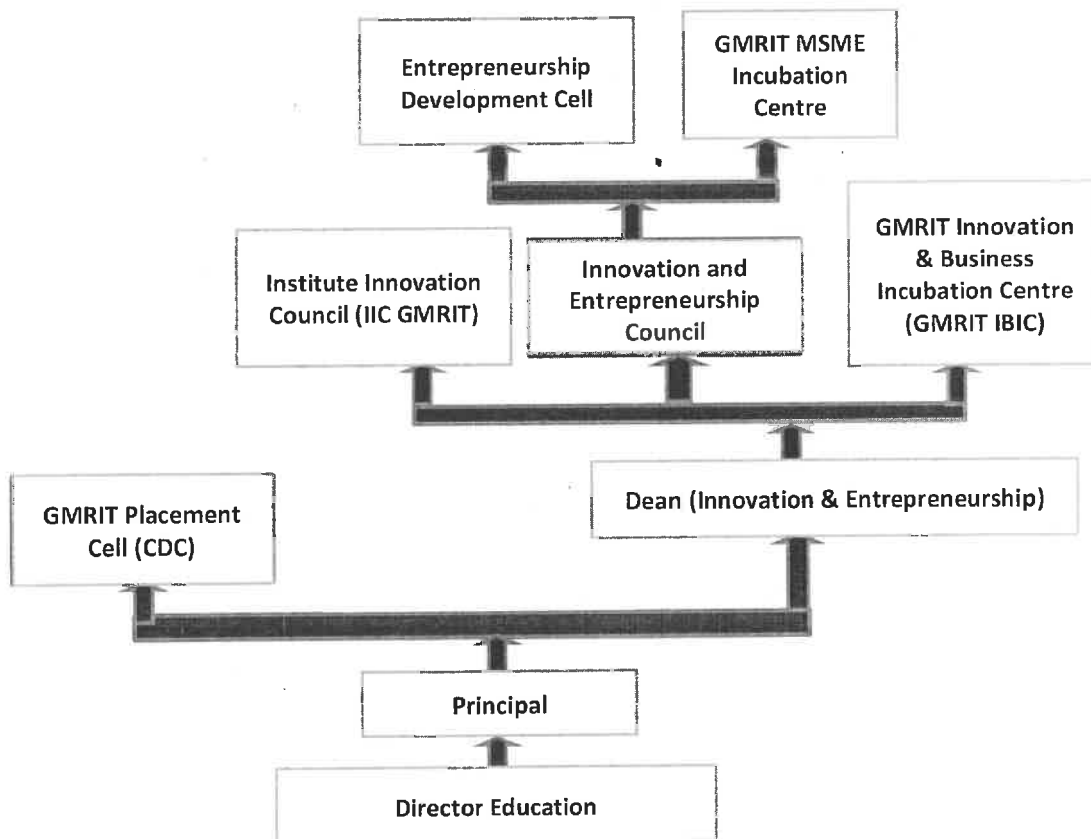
Entrepreneurship Development Cell

GMRIT MSME Incubation Centre

Institute Innovation Council (IIC GMRIT)

Innovation and Entrepreneurship Council

GMRIT Innovation & Business Incubation Centre (GMRIT IBIC)

GMRIT Placement Cell (CDC)

Dean (Innovation & Entrepreneurship)

Principal

Director Education